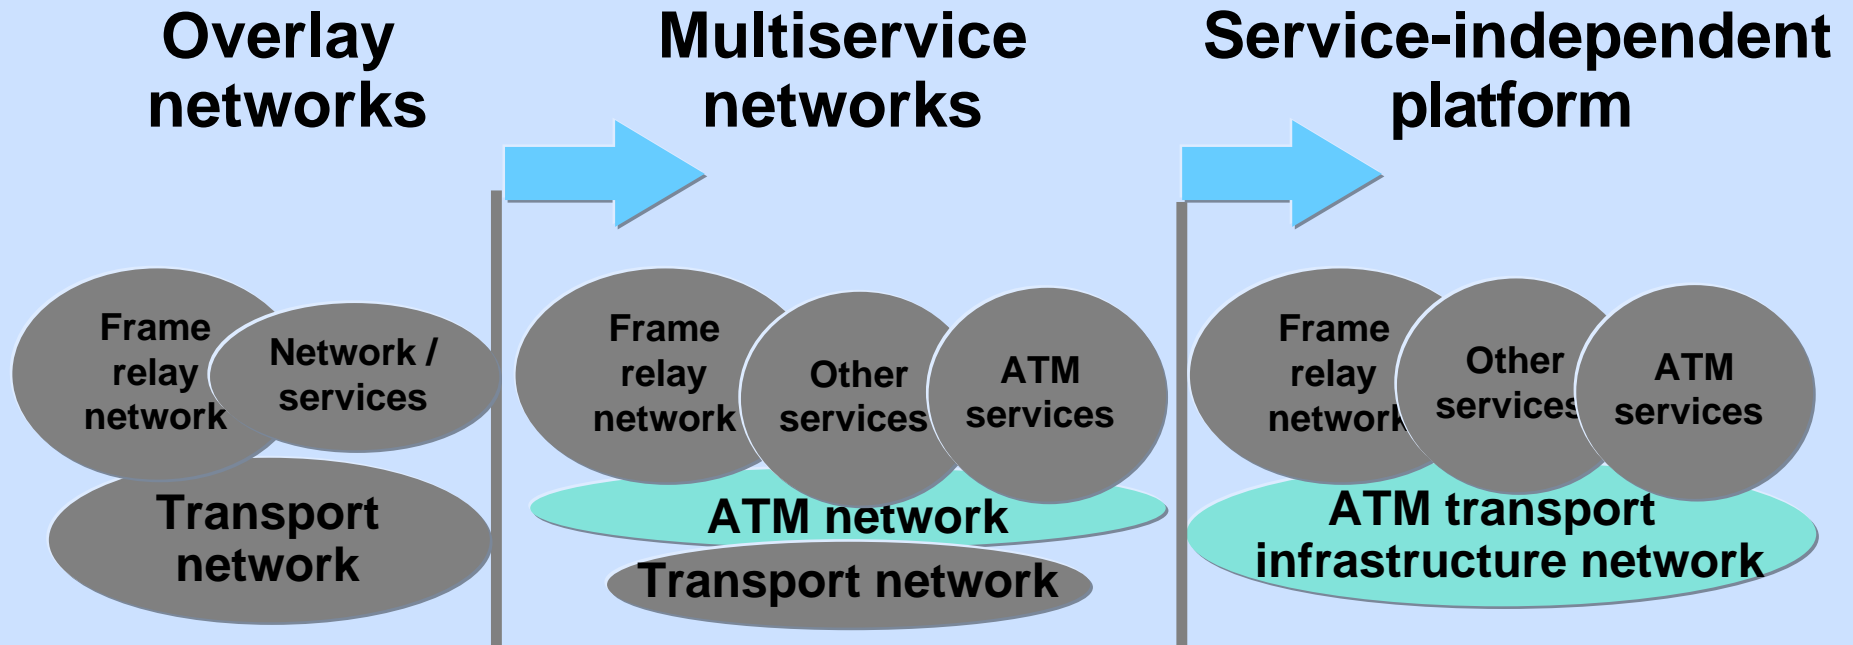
Overlay networks

Frame relay network

Network / services

Transport network

Multiservice networks

Frame relay network

Other services

ATM services

ATM network

Transport network

Service-independent platform

Frame relay network

Other services

ATM services

ATM transport infrastructure network